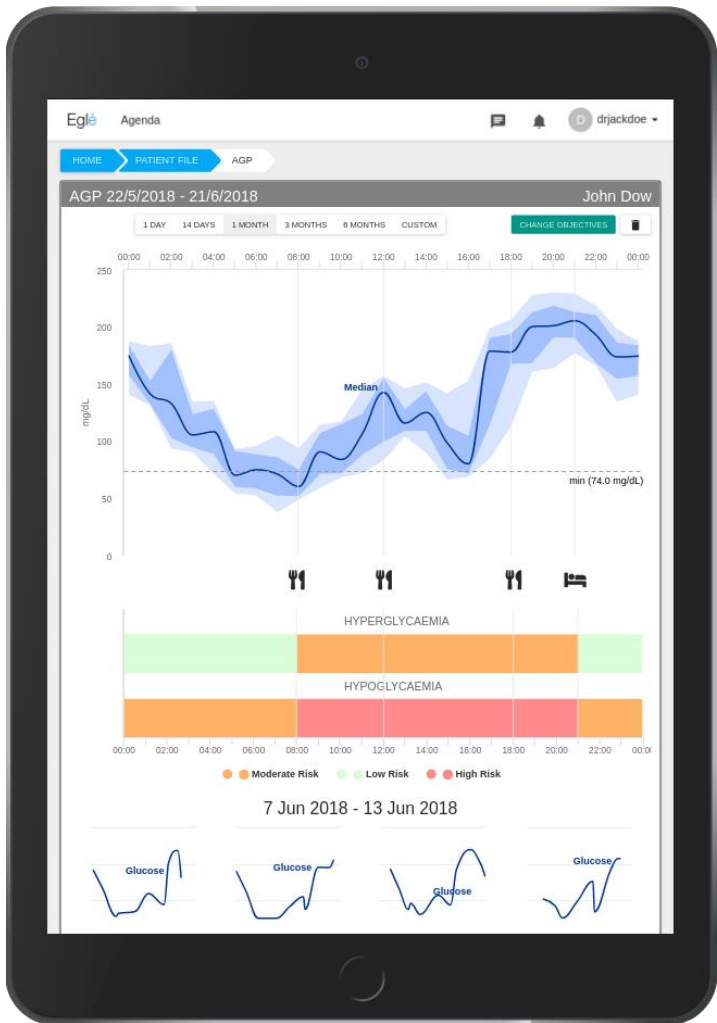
Eglé Agenda

D drjackdoe

HOME PATIENT FILE AGP

AGP 22/5/2018 - 21/6/2018

John Dow

1 DAY 14 DAYS 1 MONTH 3 MONTHS 6 MONTHS CUSTOM

CHANGE OBJECTIVES

00:00 02:00 04:00 06:00 08:00 10:00 12:00 14:00 16:00 18:00 20:00 22:00 00:00

250
200
150
100
50
0

mg/dL

Median

min (74.0 mg/dL)

HYPERGLYCAEMIA

HYPOGLYCAEMIA

00:00 02:00 04:00 06:00 08:00 10:00 12:00 14:00 16:00 18:00 20:00 22:00 00:00

Moderate Risk Low Risk High Risk

7 Jun 2018 - 13 Jun 2018

Glucose

Glucose

Glucose

Glucose